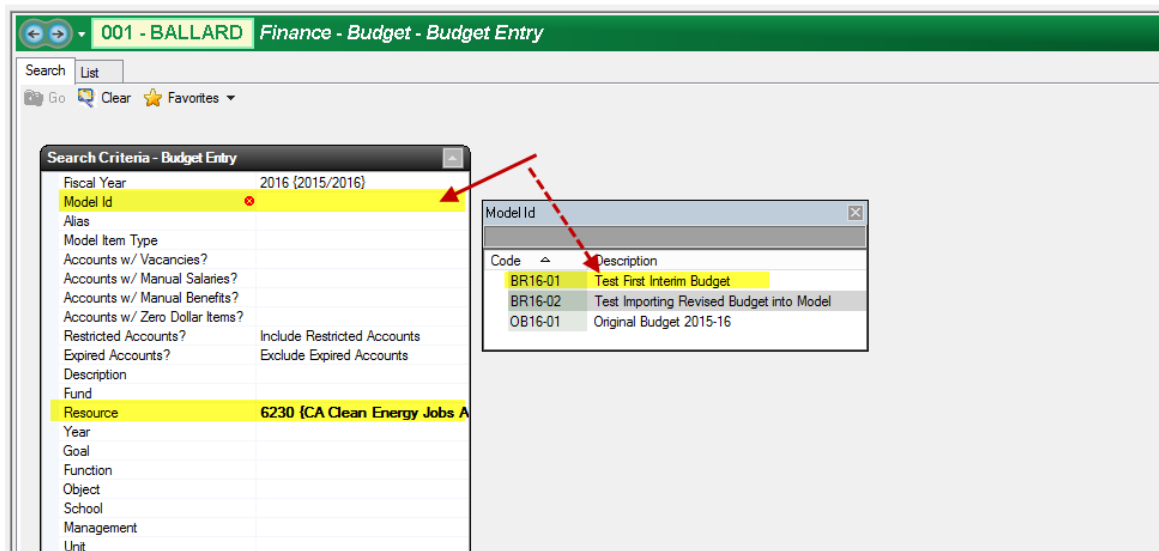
001 - BALLARD Finance - Budget - Budget Entry

Search List

Go Clear Favorites

Search Criteria - Budget Entry

| | |
|---|---|
| Fiscal Year | 2016 {2015/2016} |
| Model Id | |
| Alias | |
| Model Item Type | |
| Accounts w/ Vacancies? | |
| Accounts w/ Manual Salaries? | |
| Accounts w/ Manual Benefits? | |
| Accounts w/ Zero Dollar Items? | |
| Restricted Accounts? | Include Restricted Accounts |
| Expired Accounts? | Exclude Expired Accounts |
| Description | |
| Fund | |
| Resource | 6230 {CA Clean Energy Jobs A |
| Year | |
| Goal | |
| Function | |
| Object | |
| School | |
| Management | |
| Unit | |

Model Id

| Code | Description |
|---|---|
| BR16-01 | Test First Interim Budget |
| BR16-02 | Test Importing Revised Budget into Model |
| OB16-01 | Original Budget 2015-16 |